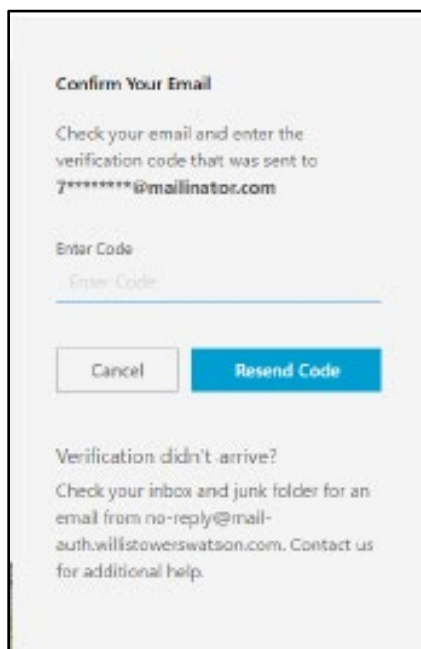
Confirm Your Email

Check your email and enter the verification code that was sent to **7*********@mailinator.com**

Enter Code

Enter Code

Cancel

Resend Code

Verification didn't arrive?

Check your inbox and junk folder for an email from no-reply@mail-auth.willistowerswatson.com. Contact us for additional help.